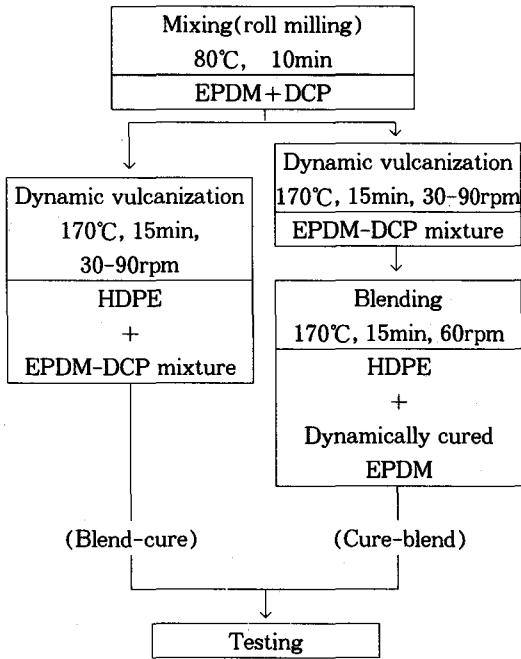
Mixing(roll milling)
80℃, 10min

EPDM+DCP

Dynamic vulcanization
170℃, 15min,
30-90rpm

HDPE
+
EPDM-DCP mixture

Dynamic vulcanization
170℃, 15min, 30-90rpm

EPDM-DCP mixture

Blending
170℃, 15min, 60rpm

HDPE
+
Dynamically cured
EPDM

(Blend-cure)

(Cure-blend)

Testing